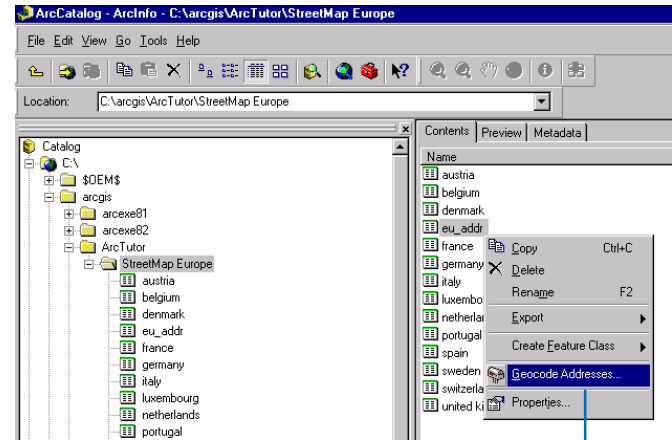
ArcCatalog - ArcInfo - C:\arcgis\ArcTutor\StreetMap Europe

File Edit View Go Tools Help

Location: C:\arcgis\ArcTutor\StreetMap Europe

Catalog
C:\
$OEM$
arcgis
arcexe81
arcexe82
ArcTutor
StreetMap Europe
austria
belgium
denmark
eu_addr
france
germany
italy
luxembourg
netherlands
portugal

Contents Preview Metadata

Name
austria
belgium
denmark
eu_addr
france
germany
italy
luxembo
netherlar
portugal
spain
sweden
switzerla
united ki

Copy Ctrl+C
Delete
Rename F2
Export
Create Feature Class
Geocode Addresses...
Properties...